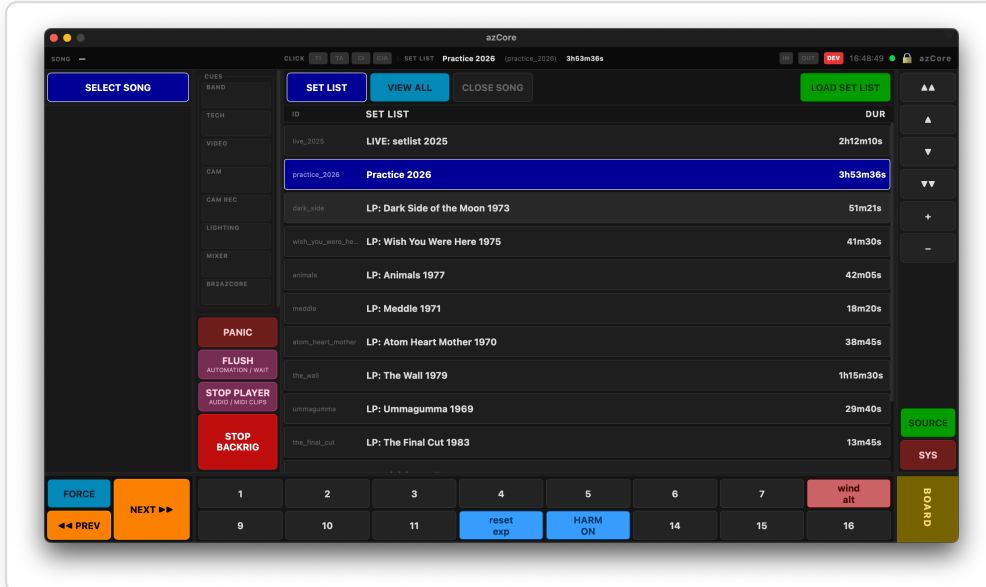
azCore

SONG —

CLICK TI TA CI CIA SET LIST Practice 2026 (practice_2026) 3h53m36s

IN OUT DEV 16:48:49 azCore

SELECT SONG

CUES
BAND
TECH
VIDEO
CAM
CAM REC
LIGHTING
MIXER
BR2AZCORE

PANIC

FLUSH
AUTOMATION / WAIT

STOP PLAYER
AUDIO / MIDI CLIPS

STOP
BACKRIG

SET LIST VIEW ALL CLOSE SONG LOAD SET LIST

| ID | SET LIST | DUR |
|---|---|---|
| live_2025 | LIVE: setlist 2025 | 2h12m10s |
| practice_2026 | Practice 2026 | 3h53m36s |
| dark_side | LP: Dark Side of the Moon 1973 | 51m21s |
| wish_you_were_he... | LP: Wish You Were Here 1975 | 41m30s |
| animals | LP: Animals 1977 | 42m05s |
| meddle | LP: Meddle 1971 | 18m20s |
| atom_heart_mother | LP: Atom Heart Mother 1970 | 38m45s |
| the_wall | LP: The Wall 1979 | 1h15m30s |
| ummagumma | LP: Ummagumma 1969 | 29m40s |
| the_final_cut | LP: The Final Cut 1983 | 13m45s |

▲▲
▲
▼
▼▼
+
−

SOURCE
SYS

FORCE
NEXT ▶▶
◀◀ PREV

| 1 | 2 | 3 | 4 | 5 | 6 | 7 | wind alt |
|---|---|---|---|---|---|---|---|
| 9 | 10 | 11 | reset exp | HARM ON | 14 | 15 | 16 |

BOARD